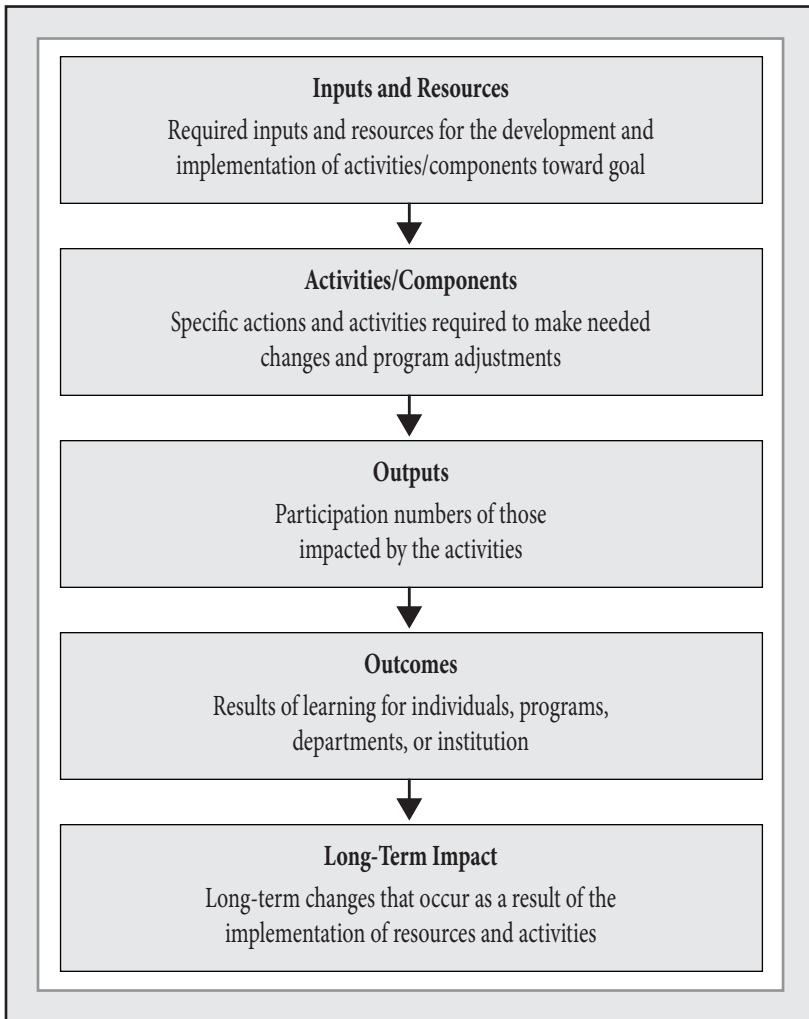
**Inputs and Resources**

Required inputs and resources for the development and implementation of activities/components toward goal

**Activities/Components**

Specific actions and activities required to make needed changes and program adjustments

**Outputs**

Participation numbers of those impacted by the activities

**Outcomes**

Results of learning for individuals, programs, departments, or institution

**Long-Term Impact**

Long-term changes that occur as a result of the implementation of resources and activities